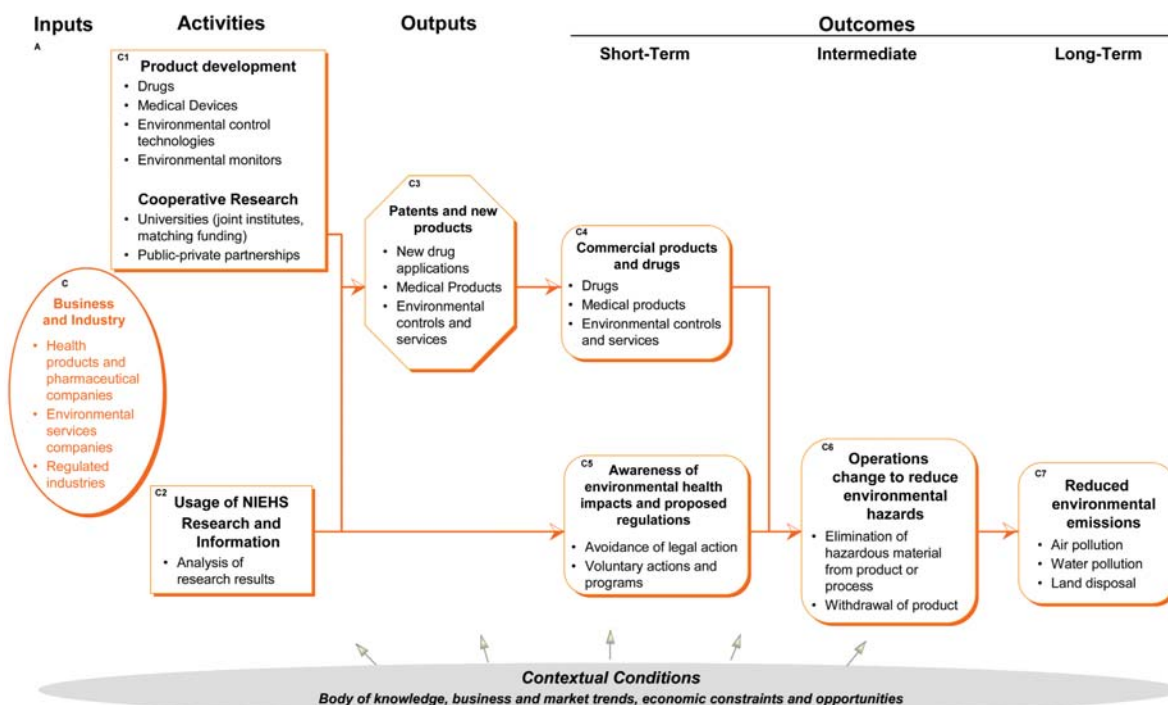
Inputs
A

Activities

Outputs

Outcomes

Short-Term

Intermediate

Long-Term

C1
Product development
• Drugs
• Medical Devices
• Environmental control technologies
• Environmental monitors

Cooperative Research
• Universities (joint institutes, matching funding)
• Public-private partnerships

C
Business and Industry
• Health products and pharmaceutical companies
• Environmental services companies
• Regulated industries

C2
Usage of NIEHS Research and Information
• Analysis of research results

C3
Patents and new products
• New drug applications
• Medical Products
• Environmental controls and services

C4
Commercial products and drugs
• Drugs
• Medical products
• Environmental controls and services

C5
Awareness of environmental health impacts and proposed regulations
• Avoidance of legal action
• Voluntary actions and programs

C6
Operations change to reduce environmental hazards
• Elimination of hazardous material from product or process
• Withdrawal of product

C7
Reduced environmental emissions
• Air pollution
• Water pollution
• Land disposal

Contextual Conditions
Body of knowledge, business and market trends, economic constraints and opportunities